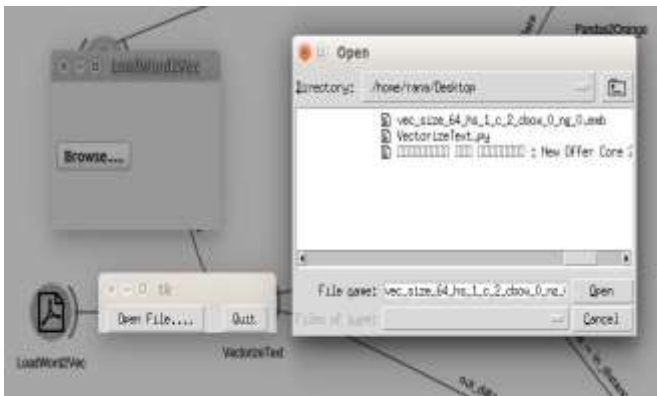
Pasta2Orange

LoadWord2Vec

Browse...

Open

Directory: /home/rana/Desktop

vec_size_64_hs_1_c_2_cbow_0_ng_0.emb
VectorizeText.py
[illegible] : New Offer Core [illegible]

File name: vec_size_64_hs_1_c_2_cbow_0_ng_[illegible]

Open

Files of type:

Cancel

tk

Open File....

Quit

LoadWord2Vec

VectorizeText

out_da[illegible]